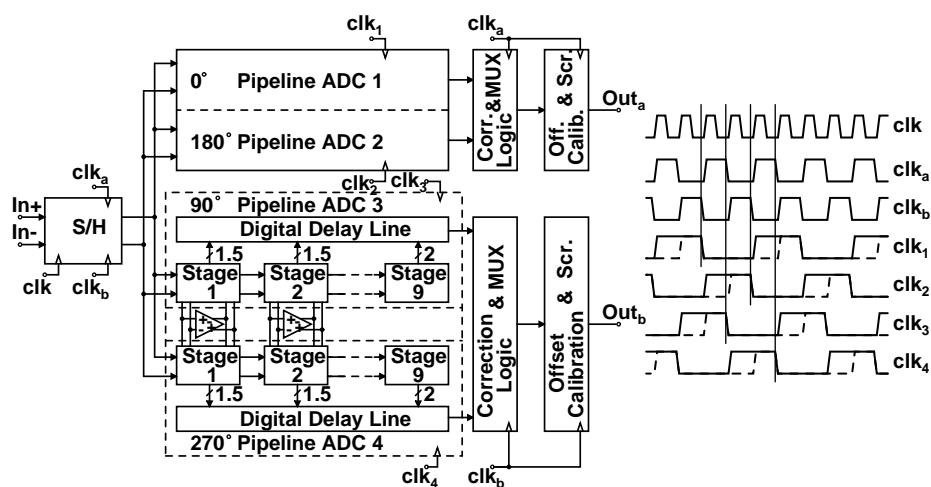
$clk_1$
$clk_a$
0˚ Pipeline ADC 1
180˚ Pipeline ADC 2
Corr.&MUX Logic
Off. & Scr. Calib.
$Out_a$
$clk_a$
In+
In-
S/H
clk
$clk_b$
$clk_2$
$clk_3$
90˚ Pipeline ADC 3
Digital Delay Line
1.5
1.5
2
Stage 1
Stage 2
Stage 9
Stage 1
Stage 2
Stage 9
1.5
1.5
2
Digital Delay Line
270˚ Pipeline ADC 4
$clk_4$
Correction & MUX Logic
Offset & Scr. Calibration
$Out_b$
$clk_b$
clk
$clk_a$
$clk_b$
$clk_1$
$clk_2$
$clk_3$
$clk_4$